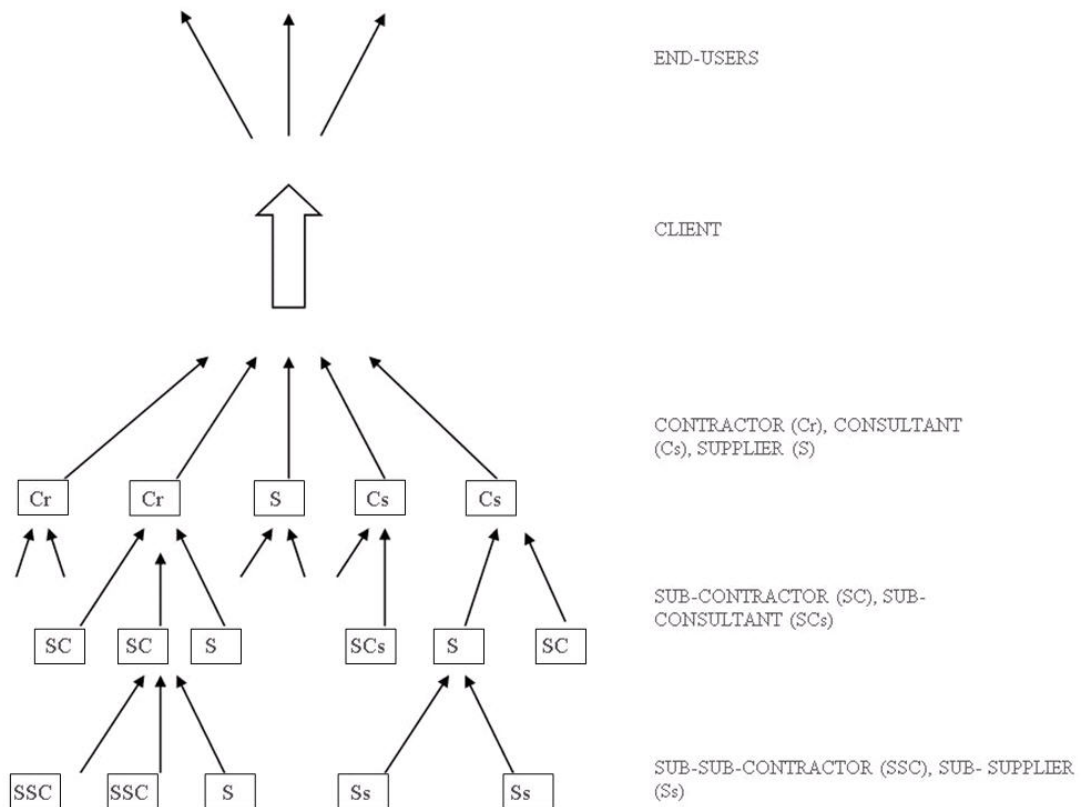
END-USERS

CLIENT

CONTRACTOR (Cr), CONSULTANT (Cs), SUPPLIER (S)

Cr Cr S Cs Cs

SUB-CONTRACTOR (SC), SUB-CONSULTANT (SCs)

SC SC S SCs S SC

SUB-SUB-CONTRACTOR (SSC), SUB- SUPPLIER (Ss)

SSC SSC S Ss Ss